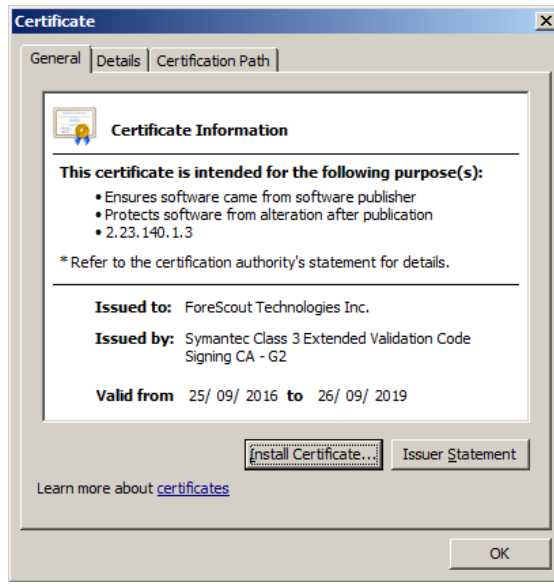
Certificate

General | Details | Certification Path

Certificate Information

This certificate is intended for the following purpose(s):
• Ensures software came from software publisher
• Protects software from alteration after publication
• 2.23.140.1.3

* Refer to the certification authority's statement for details.

Issued to: ForeScout Technologies Inc.

Issued by: Symantec Class 3 Extended Validation Code Signing CA - G2

Valid from 25/ 09/ 2016 to 26/ 09/ 2019

Install Certificate... Issuer Statement

Learn more about certificates

OK